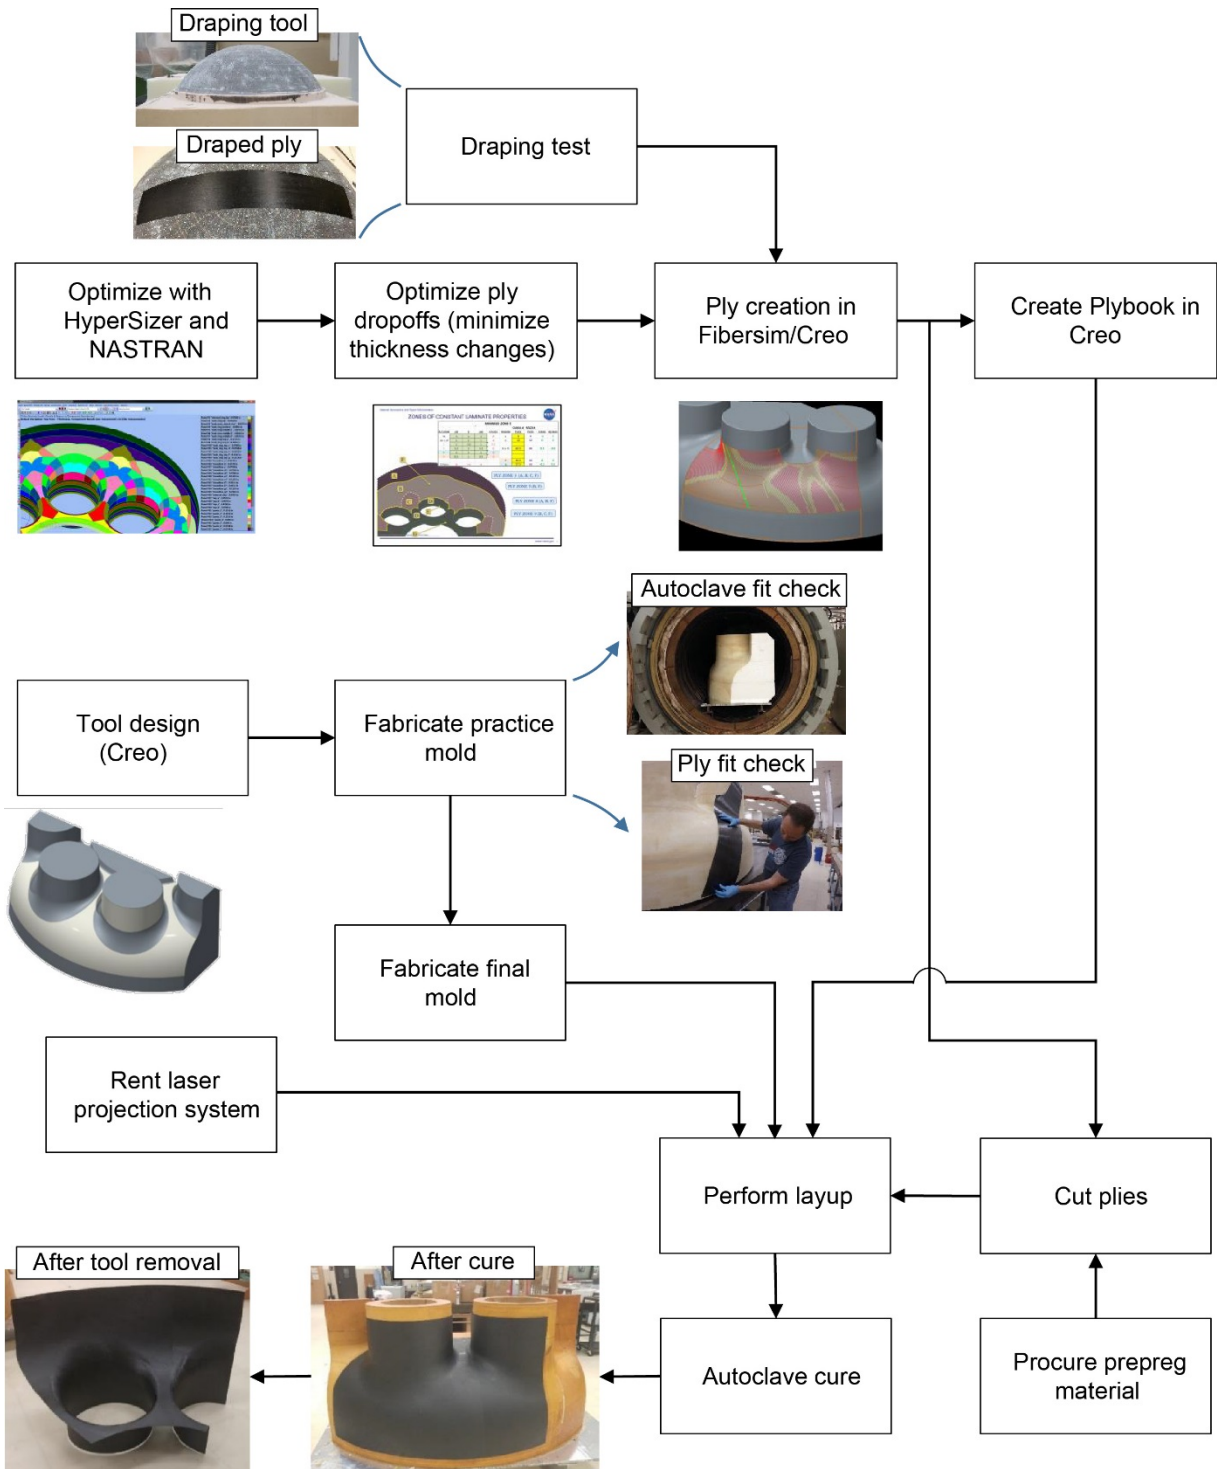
Draping tool

Draped ply

Draping test

Optimize with HyperSizer and NASTRAN

Optimize ply dropoffs (minimize thickness changes)

Ply creation in Fibersim/Creo

Create Plybook in Creo

ZONES OF CONSTANT LAMINATE PROPERTIES

Autoclave fit check

Tool design (Creo)

Fabricate practice mold

Ply fit check

Fabricate final mold

Rent laser projection system

Perform layup

Cut plies

After tool removal

After cure

Autoclave cure

Procure prepreg material